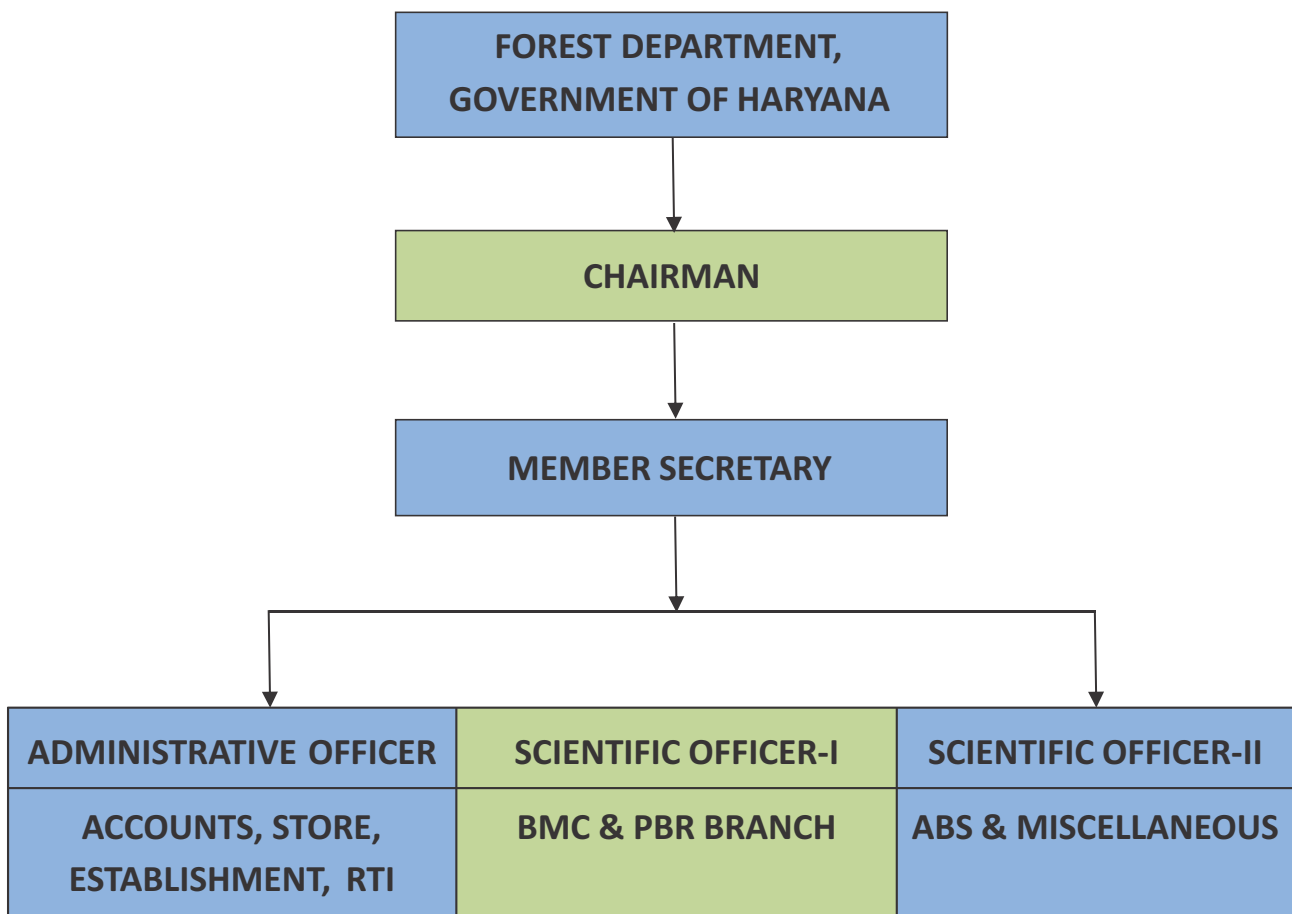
FOREST DEPARTMENT, GOVERNMENT OF HARYANA

CHAIRMAN

MEMBER SECRETARY

| ADMINISTRATIVE OFFICER | SCIENTIFIC OFFICER-I | SCIENTIFIC OFFICER-II |
|---|---|---|
| ACCOUNTS, STORE, ESTABLISHMENT, RTI | BMC & PBR BRANCH | ABS & MISCELLANEOUS |